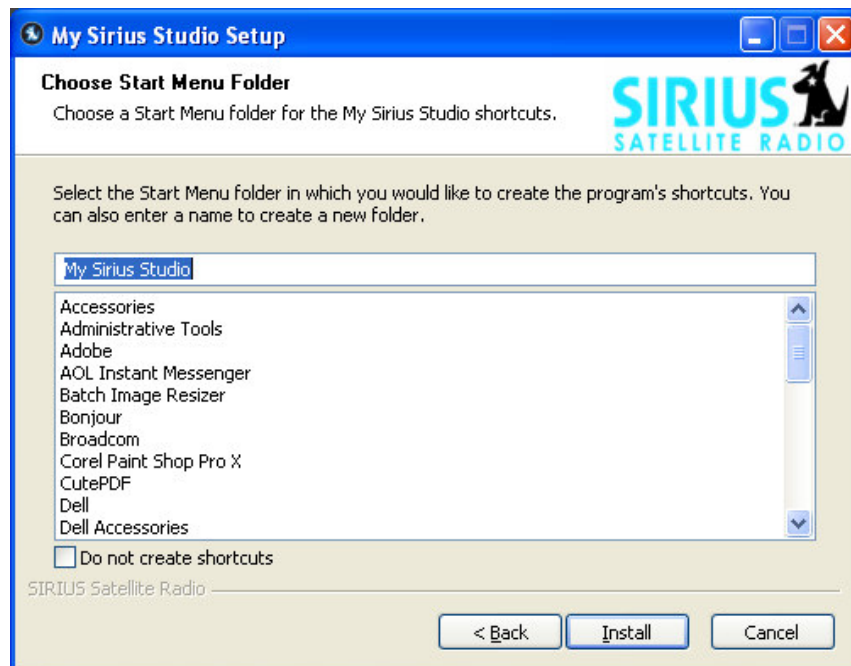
My Sirius Studio Setup

Choose Start Menu Folder

Choose a Start Menu folder for the My Sirius Studio shortcuts.

SIRIUS
SATELLITE RADIO

Select the Start Menu folder in which you would like to create the program's shortcuts. You can also enter a name to create a new folder.

My Sirius Studio

Accessories
Administrative Tools
Adobe
AOL Instant Messenger
Batch Image Resizer
Bonjour
Broadcom
Corel Paint Shop Pro X
CutePDF
Dell
Dell Accessories

Do not create shortcuts

SIRIUS Satellite Radio

< Back
Install
Cancel